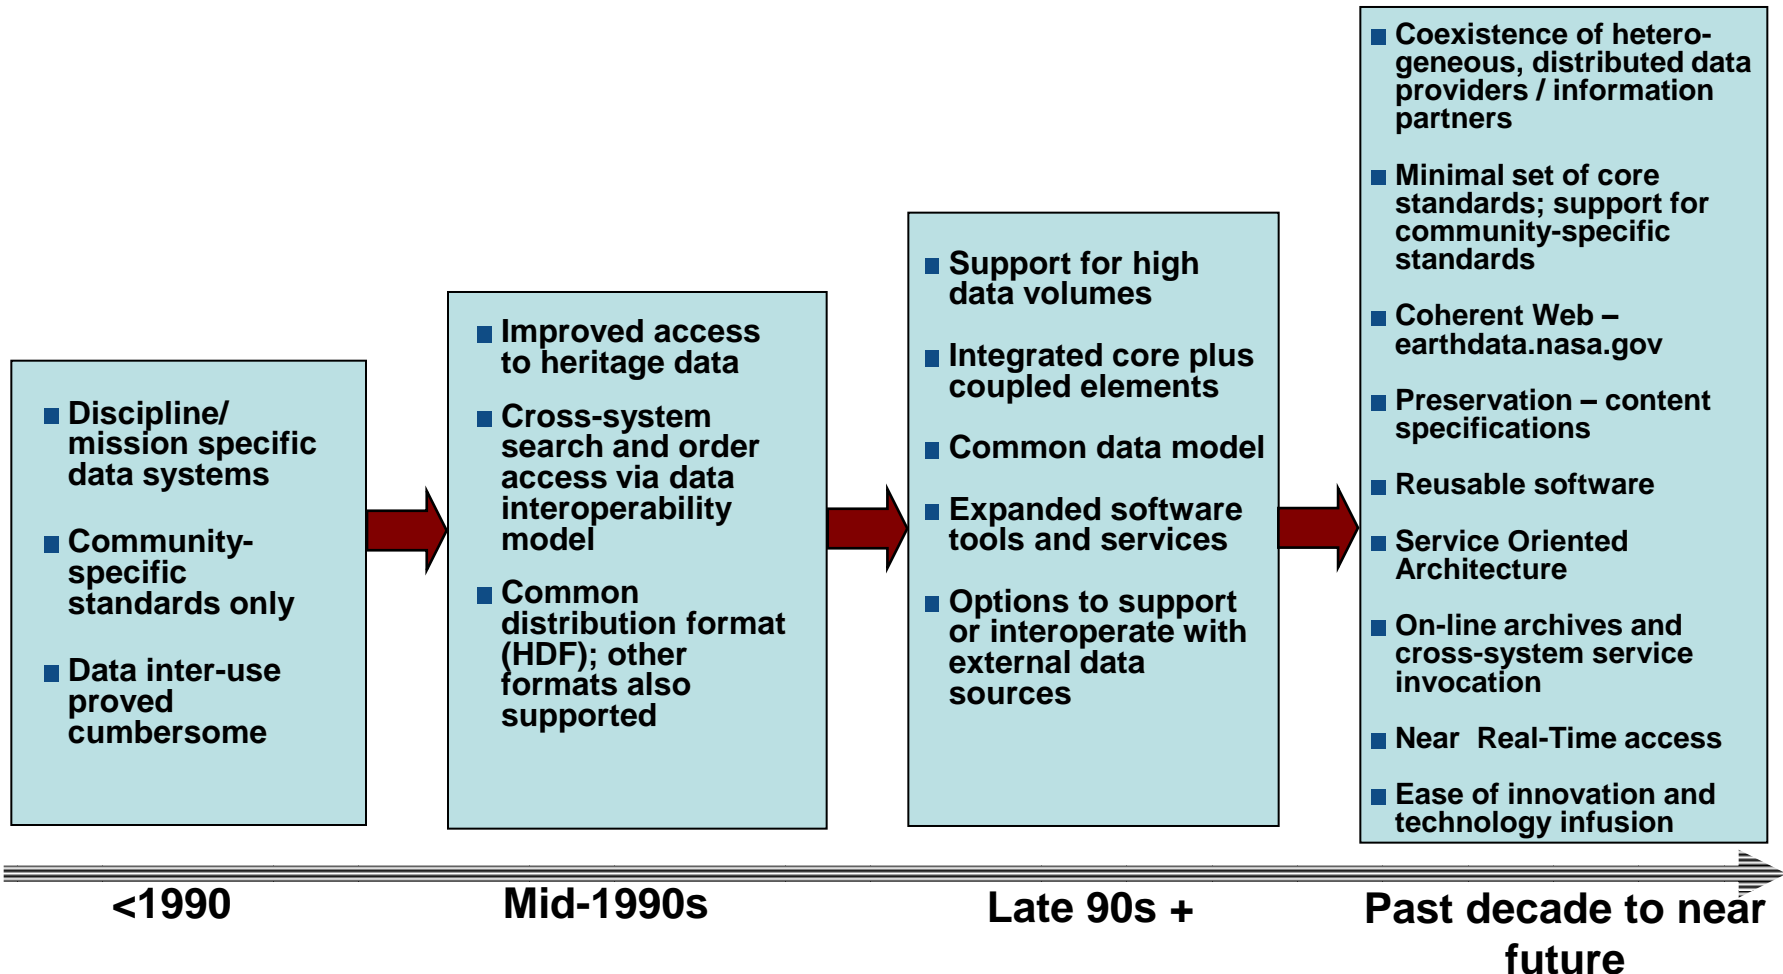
■ Discipline/ mission specific data systems

■ Community-specific standards only

■ Data inter-use proved cumbersome

■ Improved access to heritage data

■ Cross-system search and order access via data interoperability model

■ Common distribution format (HDF); other formats also supported

■ Support for high data volumes

■ Integrated core plus coupled elements

■ Common data model

■ Expanded software tools and services

■ Options to support or interoperate with external data sources

■ Coexistence of heterogeneous, distributed data providers / information partners

■ Minimal set of core standards; support for community-specific standards

■ Coherent Web – earthdata.nasa.gov

■ Preservation – content specifications

■ Reusable software

■ Service Oriented Architecture

■ On-line archives and cross-system service invocation

■ Near Real-Time access

■ Ease of innovation and technology infusion

<1990

Mid-1990s

Late 90s +

Past decade to near future